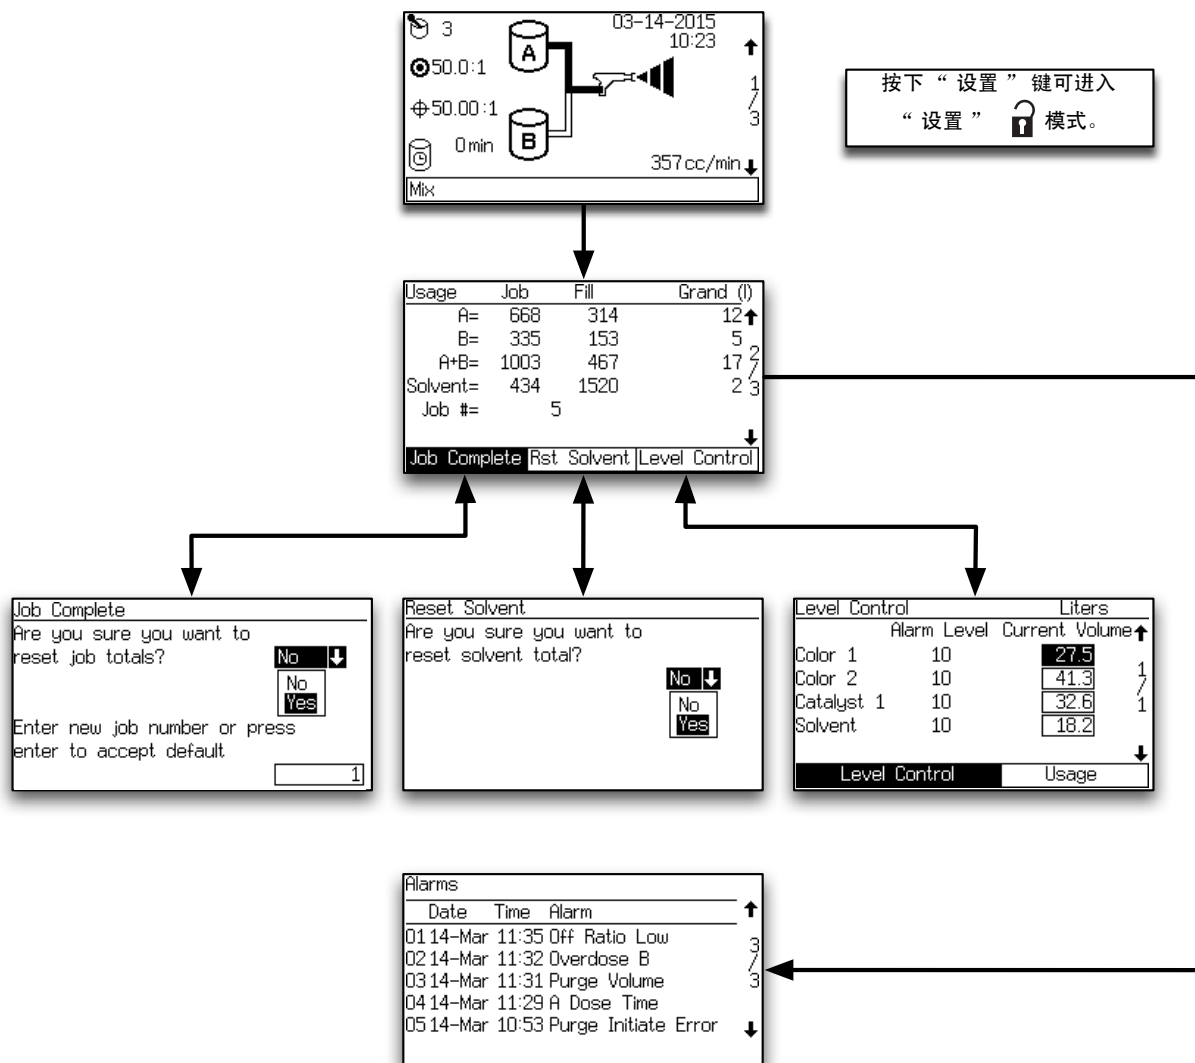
3
03-14-2015
10:23
A
50.0:1
50.00:1
0 min
B
1/3
357 cc/min
Mix

按下 “ 设置 ” 键可进入 “ 设置 ” 模式。

| Usage | Job | Fill | Grand (l) |
|---|---|---|---|
| A= | 668 | 314 | 12 |
| B= | 335 | 153 | 5 |
| A+B= | 1003 | 467 | 17 |
| Solvent= | 434 | 1520 | 2 |
| Job #= | 5 | | |

2/3
Job Complete | Rst Solvent | Level Control

Job Complete
Are you sure you want to reset job totals?
No
No
Yes
Enter new job number or press enter to accept default
1

Reset Solvent
Are you sure you want to reset solvent total?
No
No
Yes

Level Control Liters

| | Alarm Level | Current Volume |
|---|---|---|
| Color 1 | 10 | 27.5 |
| Color 2 | 10 | 41.3 |
| Catalyst 1 | 10 | 32.6 |
| Solvent | 10 | 18.2 |

1/1
Level Control | Usage

Alarms

| | Date | Time | Alarm |
|---|---|---|---|
| 01 | 14-Mar | 11:35 | Off Ratio Low |
| 02 | 14-Mar | 11:32 | Overdose B |
| 03 | 14-Mar | 11:31 | Purge Volume |
| 04 | 14-Mar | 11:29 | A Dose Time |
| 05 | 14-Mar | 10:53 | Purge Initiate Error |

3/3